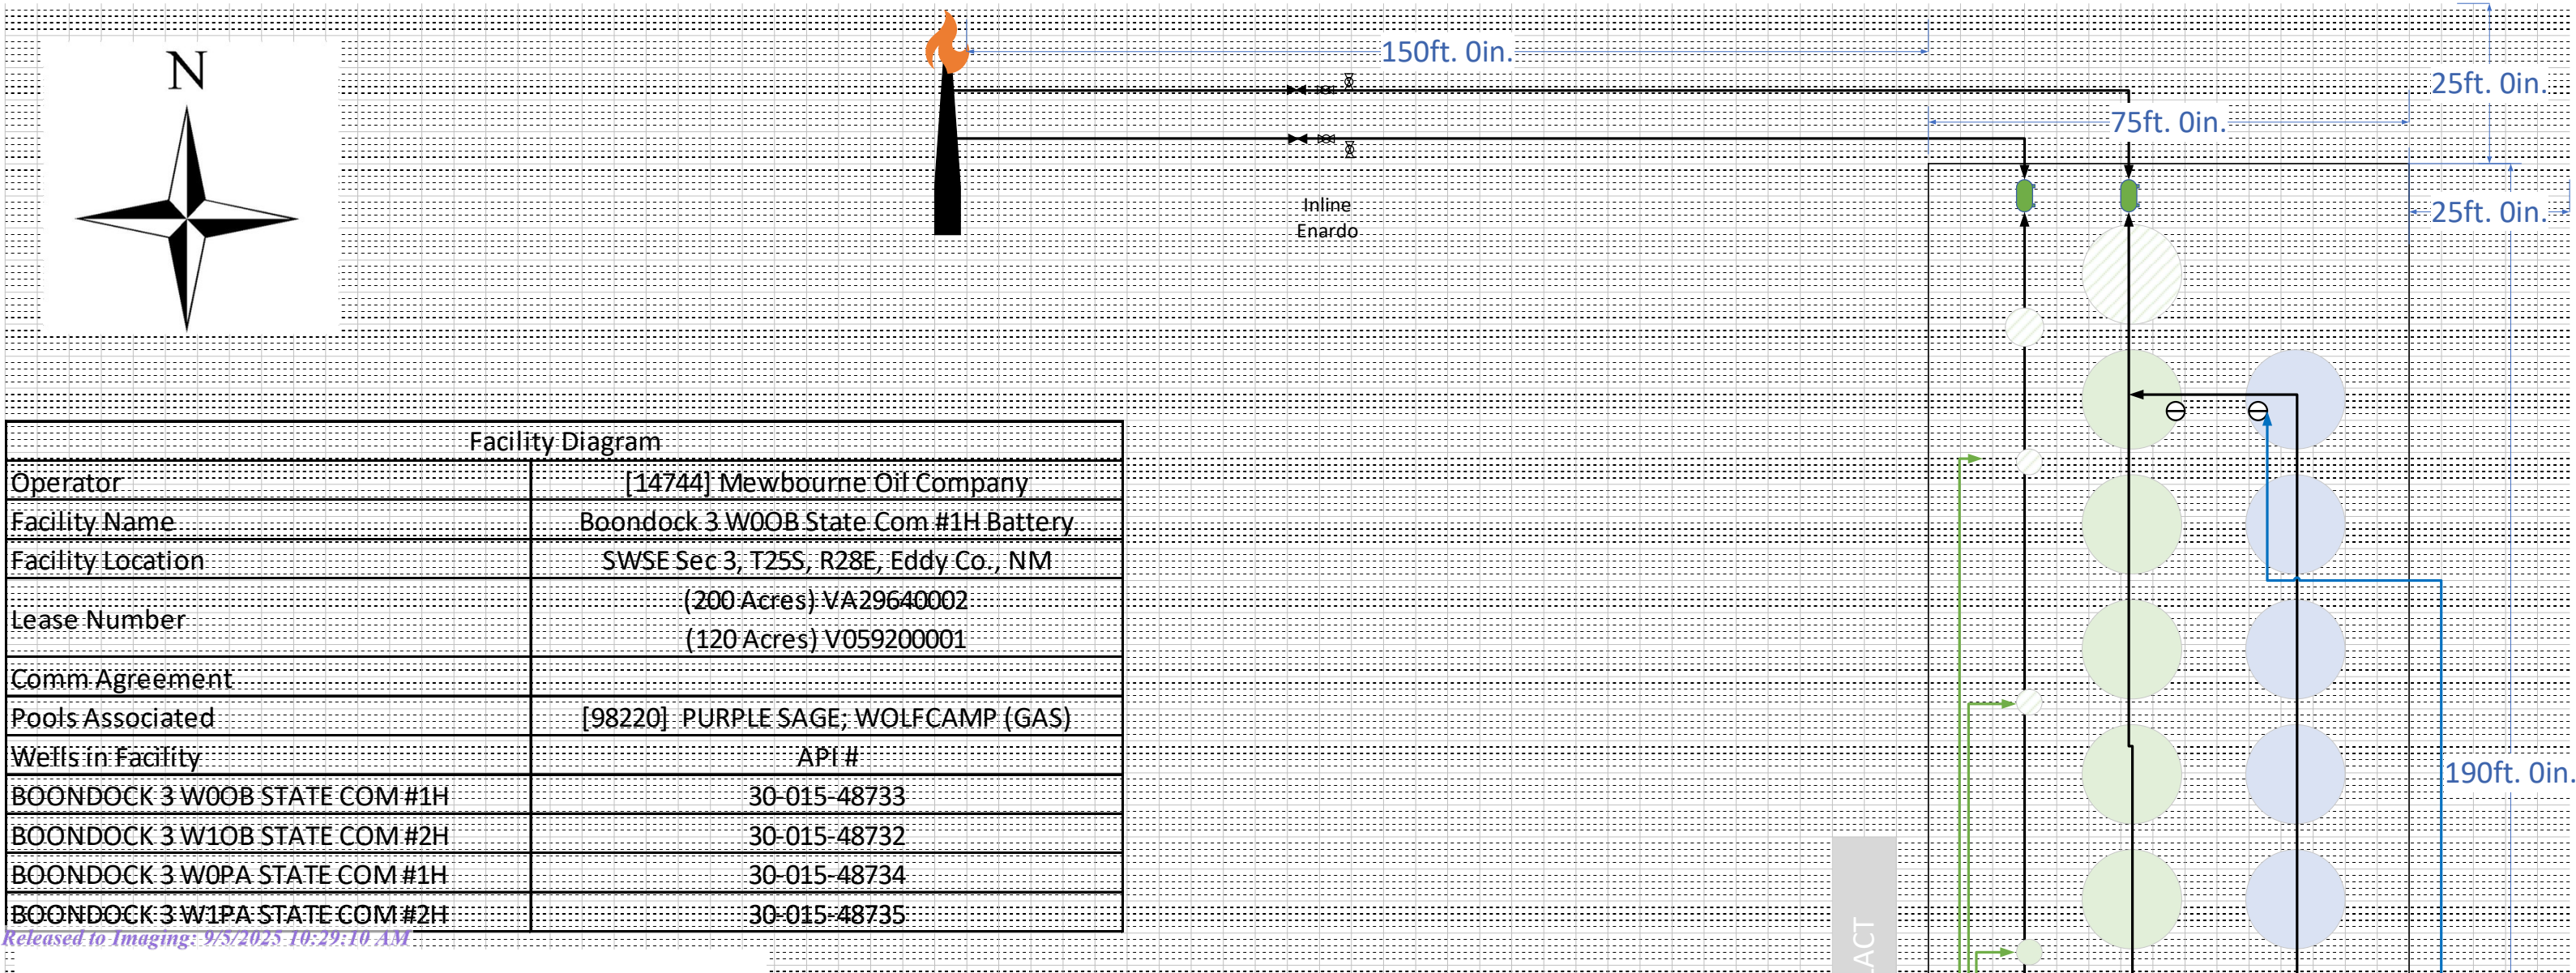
N

150ft. 0in.

25ft. 0in.

75ft. 0in.

25ft. 0in.

Inline Enardo

190ft. 0in.

| Facility Diagram | |
|---|---|
| Operator | [14744] Mewbourne Oil Company |
| Facility Name | Boondock 3 W0OB State Com #1H Battery |
| Facility Location | SWSE Sec 3, T25S, R28E, Eddy Co., NM |
| Lease Number | (200 Acres) VA29640002 (120 Acres) V059200001 |
| Comm Agreement | |
| Pools Associated | [98220] PURPLE SAGE; WOLFCAMP (GAS) |
| Wells in Facility | API # |
| BOONDOCK 3 W0OB STATE COM #1H | 30-015-48733 |
| BOONDOCK 3 W1OB STATE COM #2H | 30-015-48732 |
| BOONDOCK 3 W0PA STATE COM #1H | 30-015-48734 |
| BOONDOCK 3 W1PA STATE COM #2H | 30-015-48735 |

Released to Imaging: 9/5/2025 10:29:10 AM

ACT